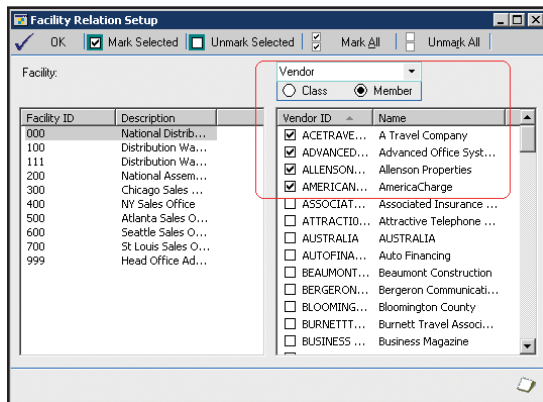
Facility Relation Setup

OK   Mark Selected   Unmark Selected   Mark All   Unmark All

Facility:

Vendor

Class   Member

| Facility ID | Description |
|---|---|
| 000 | National Distrib... |
| 100 | Distribution Wa... |
| 111 | Distribution Wa... |
| 200 | National Assem... |
| 300 | Chicago Sales ... |
| 400 | NY Sales Office |
| 500 | Atlanta Sales O... |
| 600 | Seattle Sales O... |
| 700 | St Louis Sales O... |
| 999 | Head Office Ad... |

| Vendor ID | Name |
|---|---|
| ACETRAVE... | A Travel Company |
| ADVANCED... | Advanced Office Syst... |
| ALLENSON... | Allenson Properties |
| AMERICAN... | AmericaCharge |
| ASSOCIAT... | Associated Insurance ... |
| ATTRACTIO... | Attractive Telephone ... |
| AUSTRALIA | AUSTRALIA |
| AUTOFINA... | Auto Financing |
| BEAUMONT... | Beaumont Construction |
| BERGERON... | Bergeron Communicati... |
| BLOOMING... | Bloomington County |
| BURNETTT... | Burnett Travel Associ... |
| BUSINESS ... | Business Magazine |